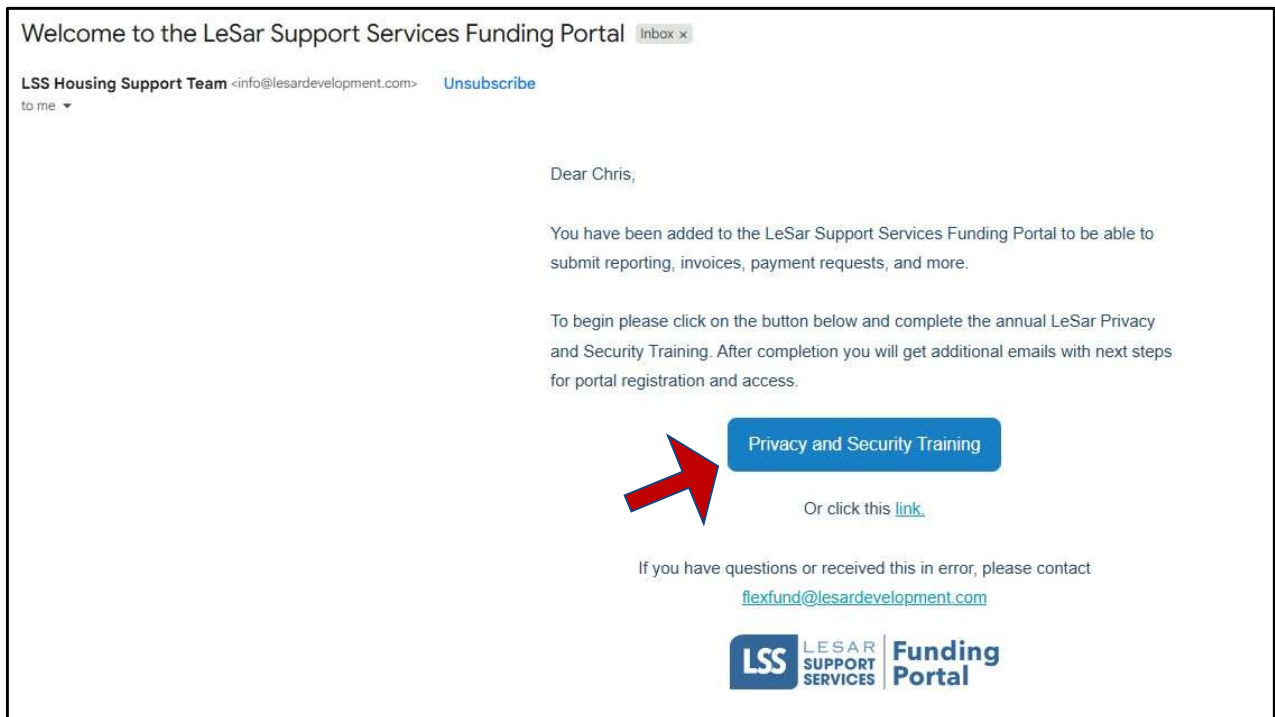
Welcome to the LeSar Support Services Funding Portal Inbox ×

LSS Housing Support Team <info@lesardevelopment.com> Unsubscribe
to me

Dear Chris,

You have been added to the LeSar Support Services Funding Portal to be able to submit reporting, invoices, payment requests, and more.

To begin please click on the button below and complete the annual LeSar Privacy and Security Training. After completion you will get additional emails with next steps for portal registration and access.

Privacy and Security Training

Or click this link.

If you have questions or received this in error, please contact flexfund@lesardevelopment.com

LSS LESAR SUPPORT SERVICES Funding Portal